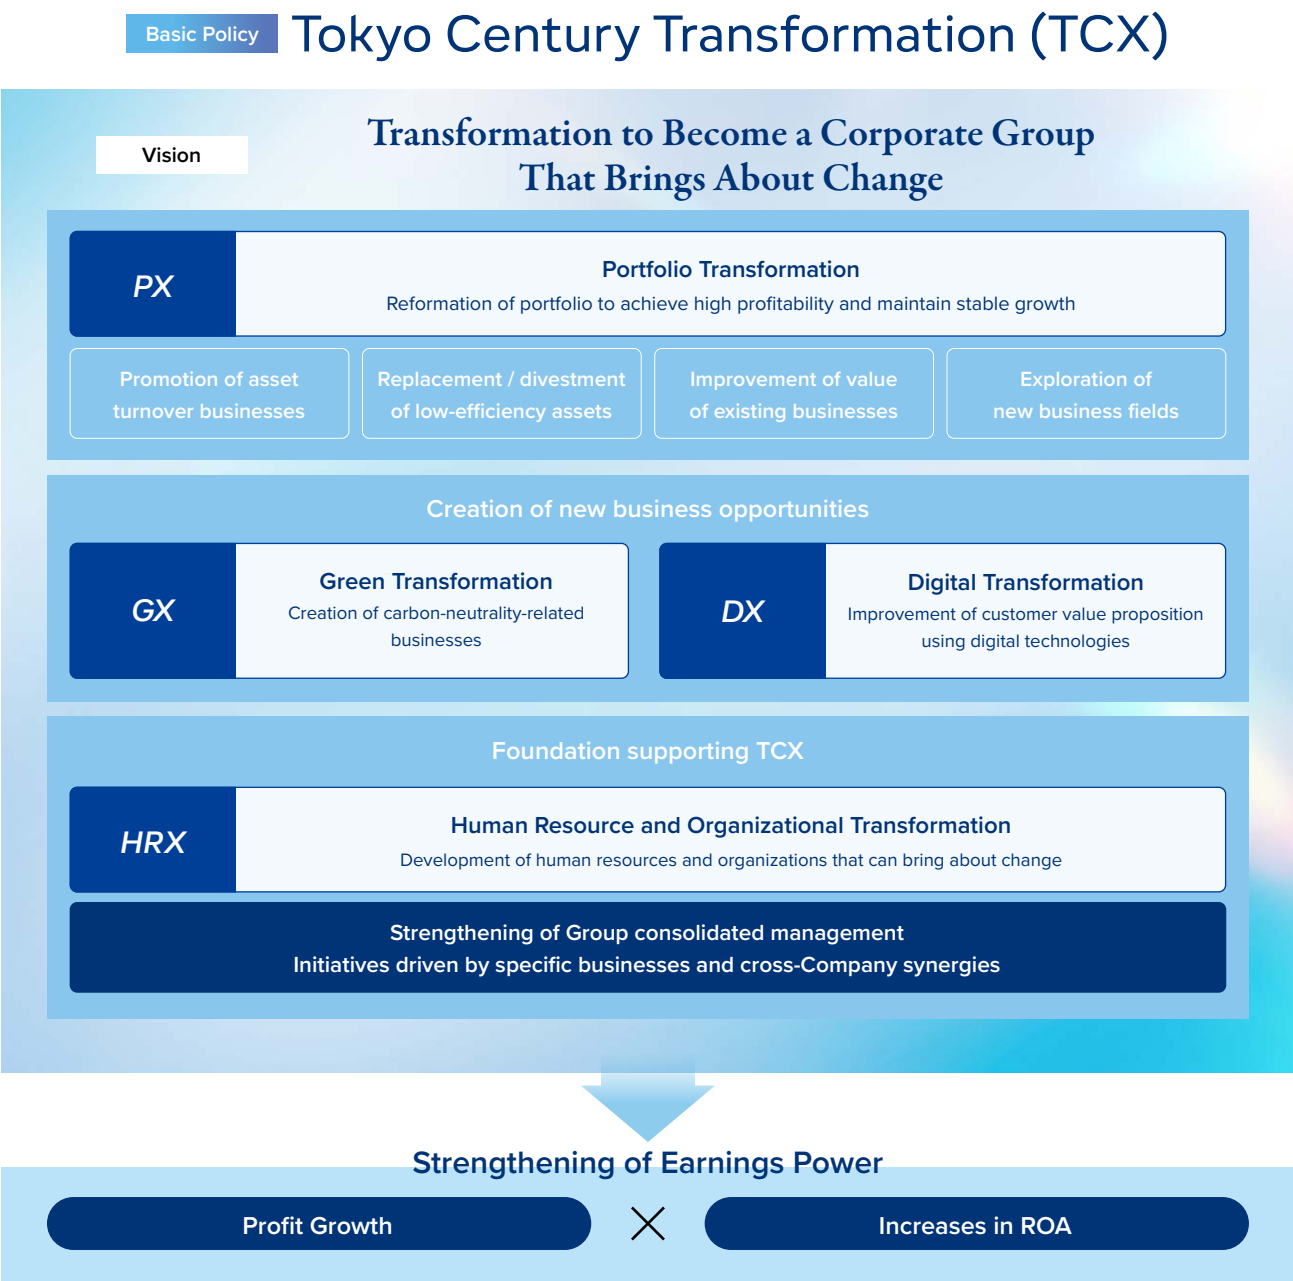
Basic Policy Tokyo Century Transformation (TCX)

Vision

Transformation to Become a Corporate Group That Brings About Change

PX

Portfolio Transformation

Reformation of portfolio to achieve high profitability and maintain stable growth

Promotion of asset turnover businesses

Replacement / divestment of low-efficiency assets

Improvement of value of existing businesses

Exploration of new business fields

Creation of new business opportunities

GX

Green Transformation

Creation of carbon-neutrality-related businesses

DX

Digital Transformation

Improvement of customer value proposition using digital technologies

Foundation supporting TCX

HRX

Human Resource and Organizational Transformation

Development of human resources and organizations that can bring about change

Strengthening of Group consolidated management
Initiatives driven by specific businesses and cross-Company synergies

Strengthening of Earnings Power

Profit Growth

Increases in ROA